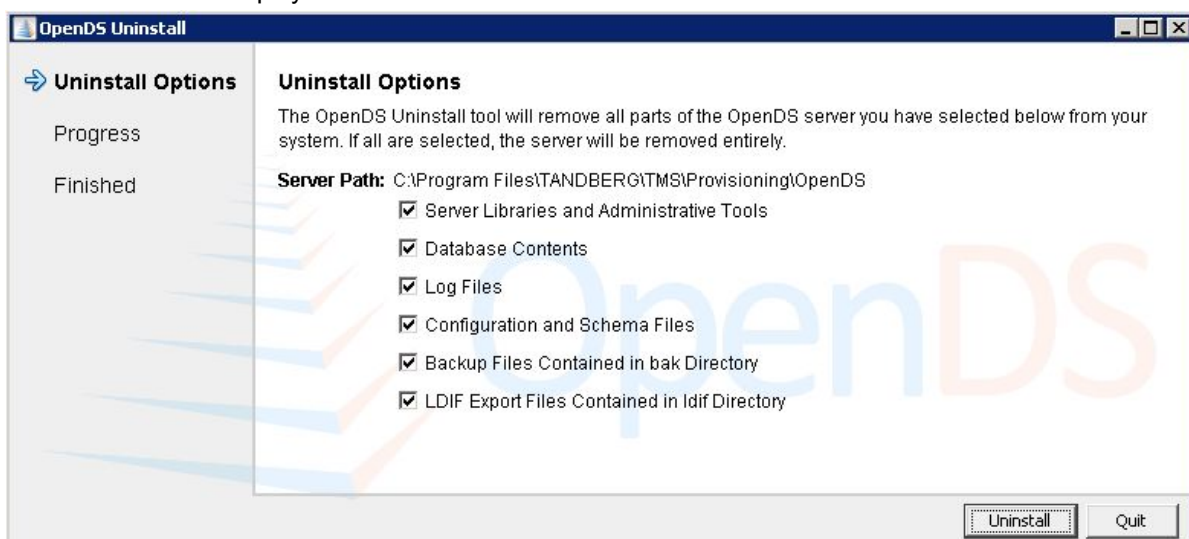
OpenDS Uninstall

Uninstall Options

Progress

Finished

Uninstall Options

The OpenDS Uninstall tool will remove all parts of the OpenDS server you have selected below from your system. If all are selected, the server will be removed entirely.

Server Path: C:\Program Files\TANDBERG\TMS\Provisioning\OpenDS

☑ Server Libraries and Administrative Tools

☑ Database Contents

☑ Log Files

☑ Configuration and Schema Files

☑ Backup Files Contained in bak Directory

☑ LDIF Export Files Contained in ldif Directory

OpenDS

Uninstall

Quit